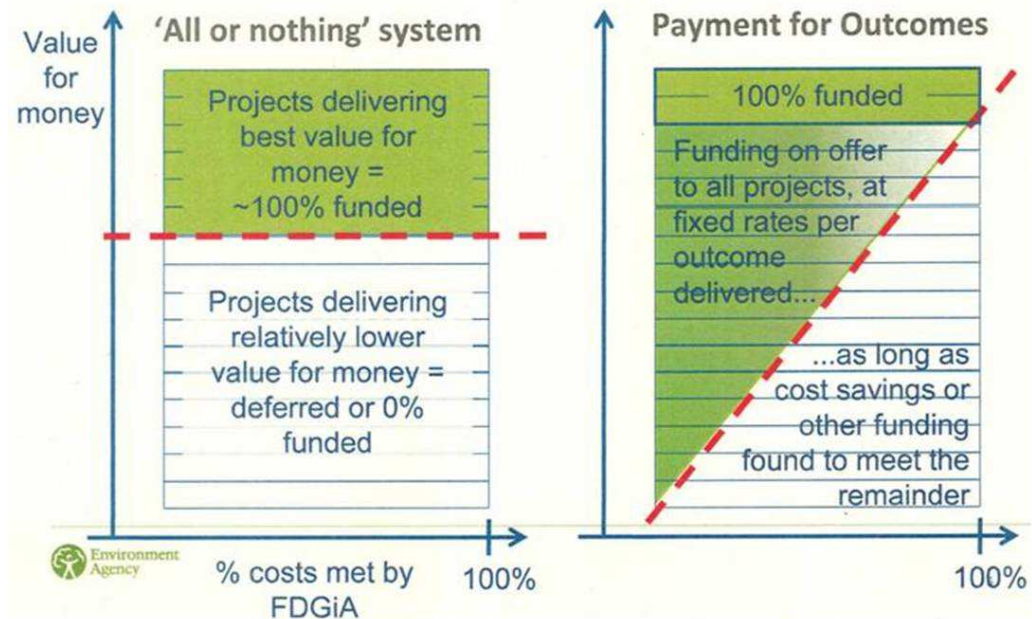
Value for money

'All or nothing' system

Projects delivering best value for money = ~100% funded

Projects delivering relatively lower value for money = deferred or 0% funded

Payment for Outcomes

100% funded

Funding on offer to all projects, at fixed rates per outcome delivered...

...as long as cost savings or other funding found to meet the remainder

Environment Agency

% costs met by FDGiA

100%

100%